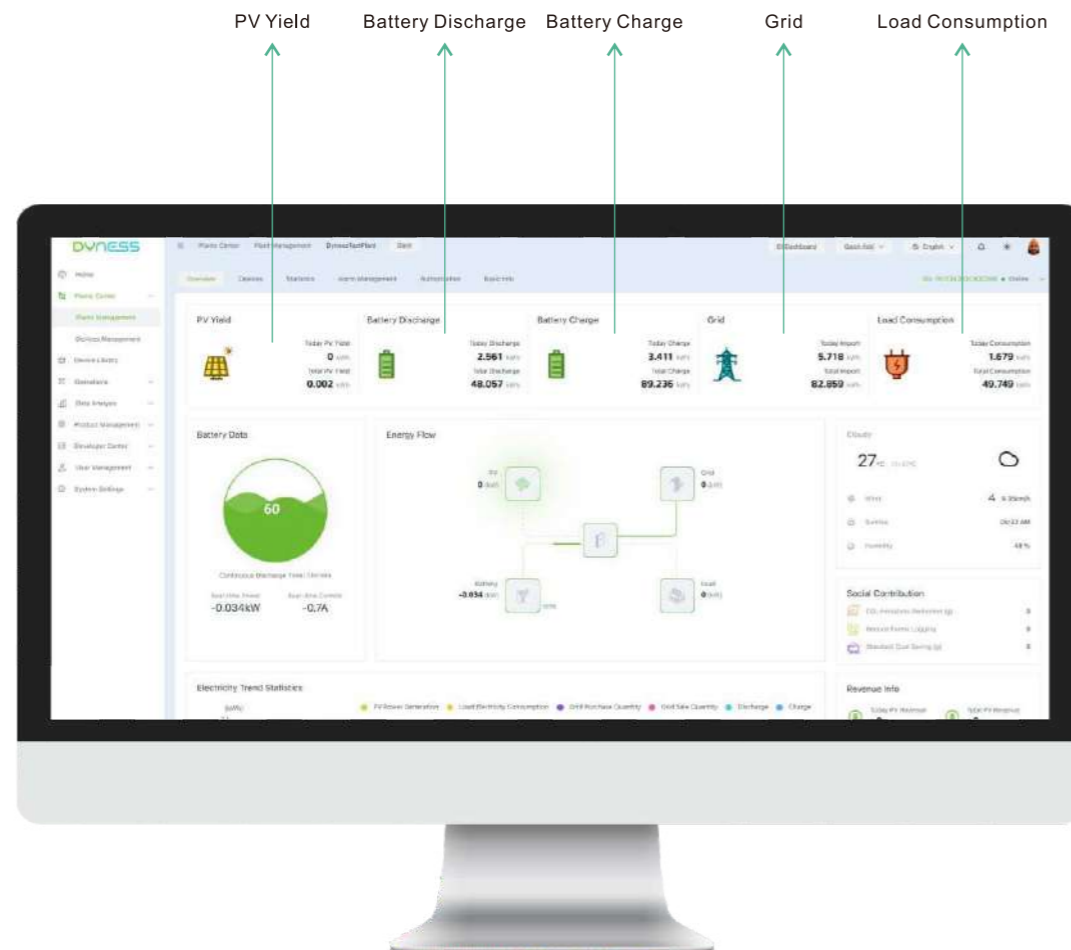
PV Yield Battery Discharge Battery Charge Grid Load Consumption

DYNESS

Home
Plants Center
Plants Management
Devices Management
Device Library
Operators
Data Analysis
Product Management
Developer Center
User Management
System Settings

Plants Center Plant Management DynessTestPlant Back

Dashboard English

Overview Devices Statistics Alarm Management Authorization Basic Info

Online

PV Yield
Today PV Yield
0 kWh
Total PV Yield
0.002 kWh

Battery Discharge
Today Discharge
2.561 kWh
Total Discharge
48.057 kWh

Battery Charge
Today Charge
3.411 kWh
Total Charge
89.236 kWh

Grid
Today Import
5.718 kWh
Total Import
82.859 kWh

Load Consumption
Today Consumption
1.679 kWh
Total Consumption
49.749 kWh

Battery Data
60
Continuous Discharge Total Time
Real-time Power Real-time Current
-0.034kW -0.7A

Energy Flow
PV
0 kW
Grid
0 kW
Battery
-0.034 kW
Load
0 kW

Cloudy
27℃
Wind 4
Sunrise
Humidity 48%

Social Contribution
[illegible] 0
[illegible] 0
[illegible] 0

Electricity Trend Statistics
(kWh)
PV Power Generation Load Electricity Consumption Grid Purchase Quantity Grid Sale Quantity Discharge Charge

Revenue Info
Today PV Revenue Total PV Revenue